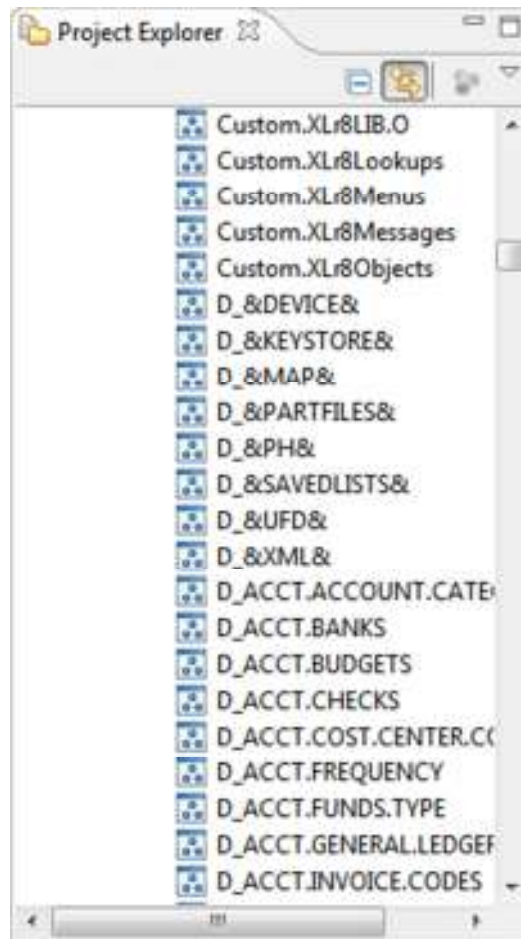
Project Explorer

Custom.XLr8LIB.O
Custom.XLr8Lookups
Custom.XLr8Menus
Custom.XLr8Messages
Custom.XLr8Objects
D_&DEVICE&
D_&KEYSTORE&
D_&MAP&
D_&PARTFILES&
D_&PH&
D_&SAVEDLISTS&
D_&UFD&
D_&XML&
D_ACCT.ACCOUNT.CATE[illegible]
D_ACCT.BANKS
D_ACCT.BUDGETS
D_ACCT.CHECKS
D_ACCT.COST.CENTER.C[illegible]
D_ACCT.FREQUENCY
D_ACCT.FUNDS.TYPE
D_ACCT.GENERAL.LEDGE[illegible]
D_ACCT.INVOICE.CODES